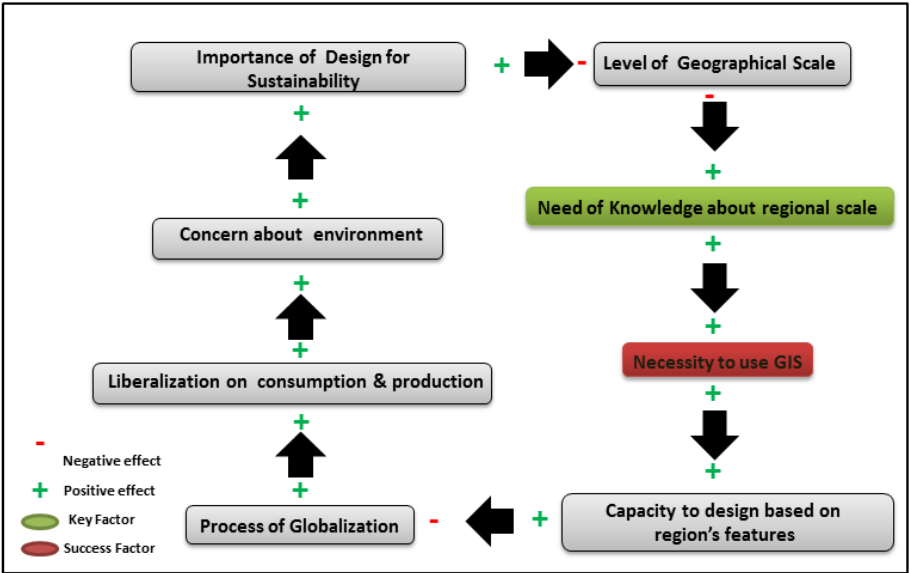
Importance of Design for Sustainability

+

-

Level of Geographical Scale

-

+

+

Need of Knowledge about regional scale

+

+

Concern about environment

+

+

Necessity to use GIS

+

Liberalization on consumption & production

+

+

+

+

-

Negative effect

+ Positive effect

Key Factor

Success Factor

Process of Globalization

-

+

Capacity to design based on region's features